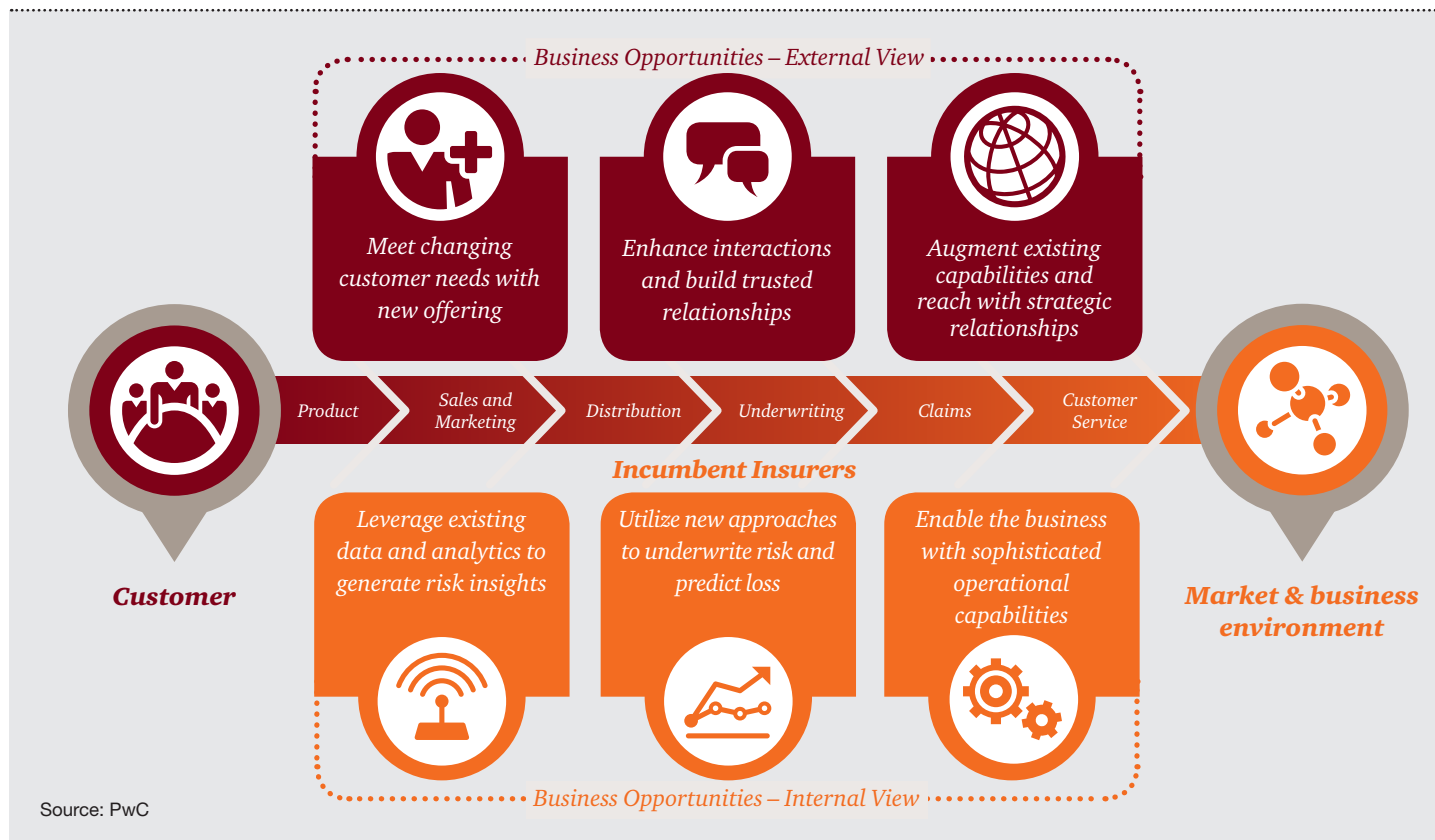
Business Opportunities – External View

Meet changing customer needs with new offering

Enhance interactions and build trusted relationships

Augment existing capabilities and reach with strategic relationships

Product

Sales and Marketing

Distribution

Underwriting

Claims

Customer Service

Incumbent Insurers

Customer

Leverage existing data and analytics to generate risk insights

Utilize new approaches to underwrite risk and predict loss

Enable the business with sophisticated operational capabilities

Market & business environment

Business Opportunities – Internal View

Source: PwC